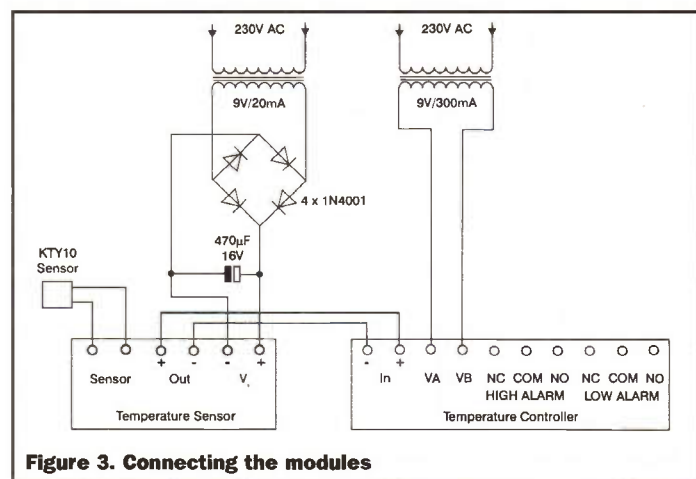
230V AC

9V/20mA

230V AC

9V/300mA

4 x 1N4001

KTY10 Sensor

470µF 16V

+ - - +

Sensor Out V,

Temperature Sensor

- +

In VA VB NC COM NO NC COM NO

HIGH ALARM LOW ALARM

Temperature Controller

Figure 3. Connecting the modules